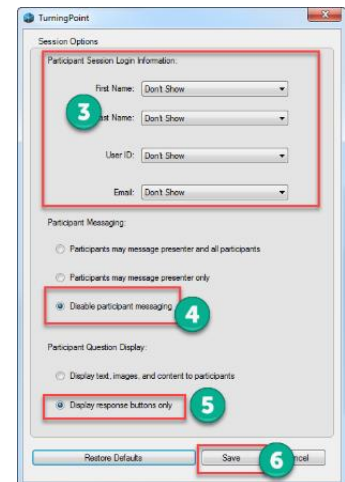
TurningPoint

Session Options

Participant Session Login Information:

First Name: Don't Show

3

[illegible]st Name: Don't Show

User ID: Don't Show

Email: Don't Show

Participant Messaging:

Participants may message presenter and all participants

Participants may message presenter only

Disable participant messaging

4

Participant Question Display:

Display text, images, and content to participants

Display response buttons only

5

Restore Defaults

Save

6

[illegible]ncel